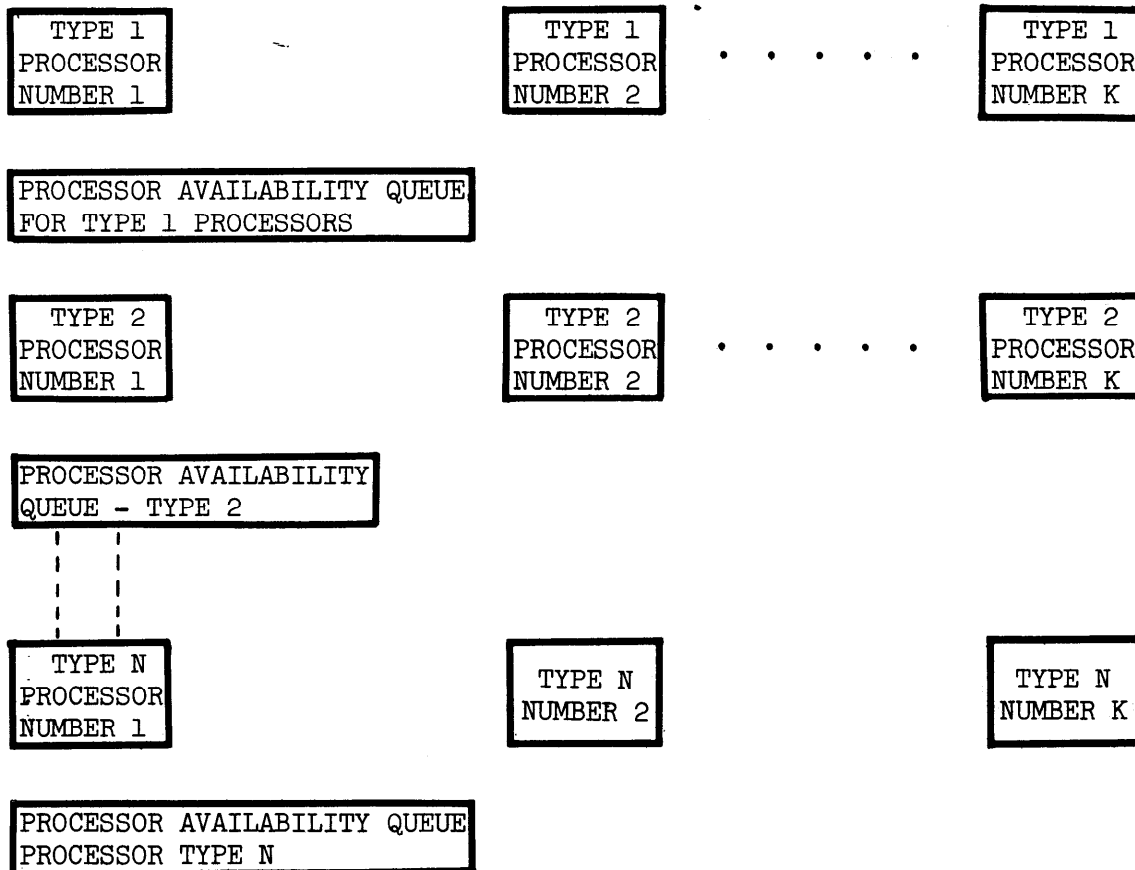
TYPE 1
PROCESSOR
NUMBER 1

TYPE 1
PROCESSOR
NUMBER 2

TYPE 1
PROCESSOR
NUMBER K

PROCESSOR AVAILABILITY QUEUE
FOR TYPE 1 PROCESSORS

TYPE 2
PROCESSOR
NUMBER 1

TYPE 2
PROCESSOR
NUMBER 2

TYPE 2
PROCESSOR
NUMBER K

PROCESSOR AVAILABILITY
QUEUE - TYPE 2

TYPE N
PROCESSOR
NUMBER 1

TYPE N
NUMBER 2

TYPE N
NUMBER K

PROCESSOR AVAILABILITY QUEUE
PROCESSOR TYPE N